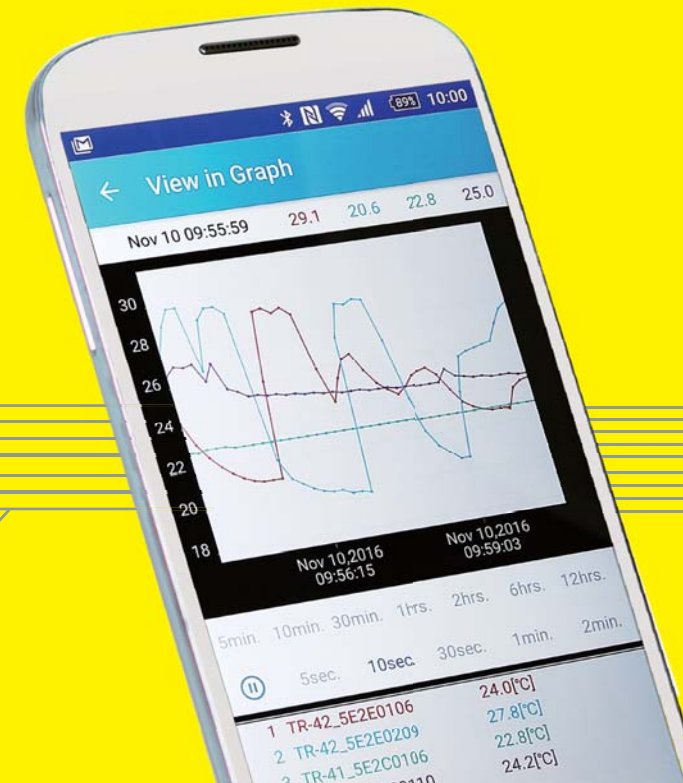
89% 10:00

View in Graph

Nov 10 09:55:59 29.1 20.6 22.8 25.0

30
28
26
24
22
20
18

Nov 10,2016
09:56:15

Nov 10,2016
09:59:03

5min. 10min. 30min. 1hrs. 2hrs. 6hrs. 12hrs.

5sec. 10sec. 30sec. 1min. 2min.

1 TR-42_5E2E0106 24.0[°C]
2 TR-42_5E2E0209 27.8[°C]
3 TR-41_5E2C0106 22.8[°C]
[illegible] 24.2[°C]